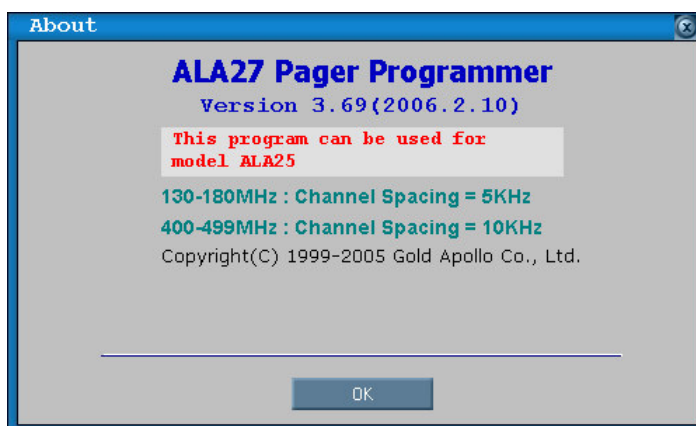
About

ALA27 Pager Programmer

Version 3.69(2006.2.10)

This program can be used for model ALA25

130-180MHz : Channel Spacing = 5KHz

400-499MHz : Channel Spacing = 10KHz

Copyright(C) 1999-2005 Gold Apollo Co., Ltd.

OK